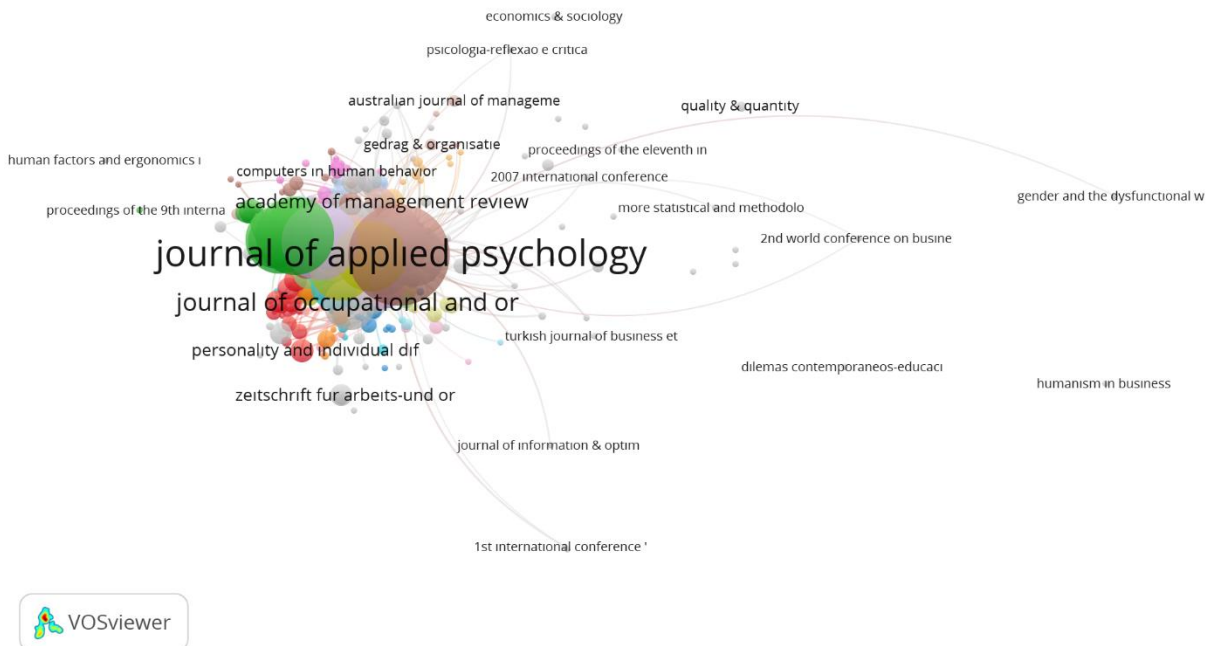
economics & sociology

psicologia-reflexao e critica

australian journal of manageme

quality & quantity

human factors and ergonomics i

gedrag & organisatie

proceedings of the eleventh in

computers in human behavior

2007 international conference

proceedings of the 9th interna

academy of management review

more statistical and methodolo

gender and the dysfunctional w

journal of applied psychology

2nd world conference on busine

journal of occupational and or

turkish journal of business et

personality and individual dif

dilemas contemporaneos-educaci

humanism in business

zeitschrift fur arbeits-und or

journal of information & optim

1st international conference '

VOSviewer